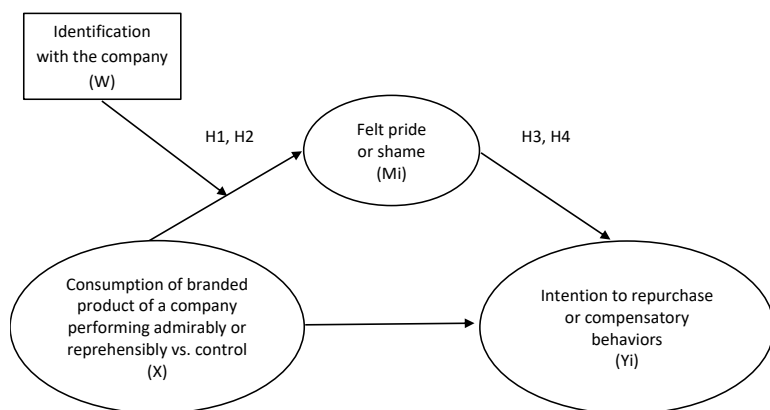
Identification with the company
(W)

H1, H2

Felt pride or shame
(Mi)

H3, H4

Consumption of branded product of a company performing admirably or reprehensibly vs. control
(X)

Intention to repurchase or compensatory behaviors
(Yi)